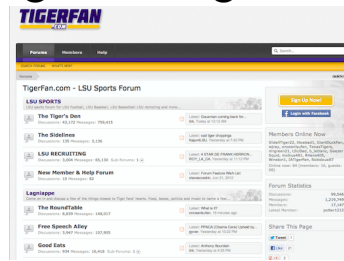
TIGERFAN .COM

Forums Members Help

Search...

Search Forums What's New?

Home

TigerFan.com - LSU Sports Forum

LSU SPORTS

The Tiger's Den
Discussions: 43,172 Messages: 795,415

Latest: Saturday coming back for... Today at 12:11 AM

The Sidelines
Discussions: 130 Messages: 3,136

Latest: ...

LSU RECRUITING
Discussions: 5,066 Messages: 69,235 Sub-Forums: 3

Latest: 4 STAR DE FRANK HERRON... Today at 11:12 PM

New Member & Help Forum
Discussions: 19 Messages: 82

Latest: ...

Lagniappe

The RoundTable
Discussions: 8,839 Messages: 148,017

Latest: What's it? ...

Free Speech Alley
Discussions: 3,947 Messages: 107,959

Latest: ...

Good Eats
Discussions: 504 Messages: 10,419 Sub-Forums: 5

Latest: Anthony Bourdain ...

Sign Up Now!

Log in with Facebook

Members Online Now

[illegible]

Forum Statistics
Discussions: 90,04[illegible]
Messages: 1,216,749
Members: 17,14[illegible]
Latest Member: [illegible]

Share This Page

Tweet

Like